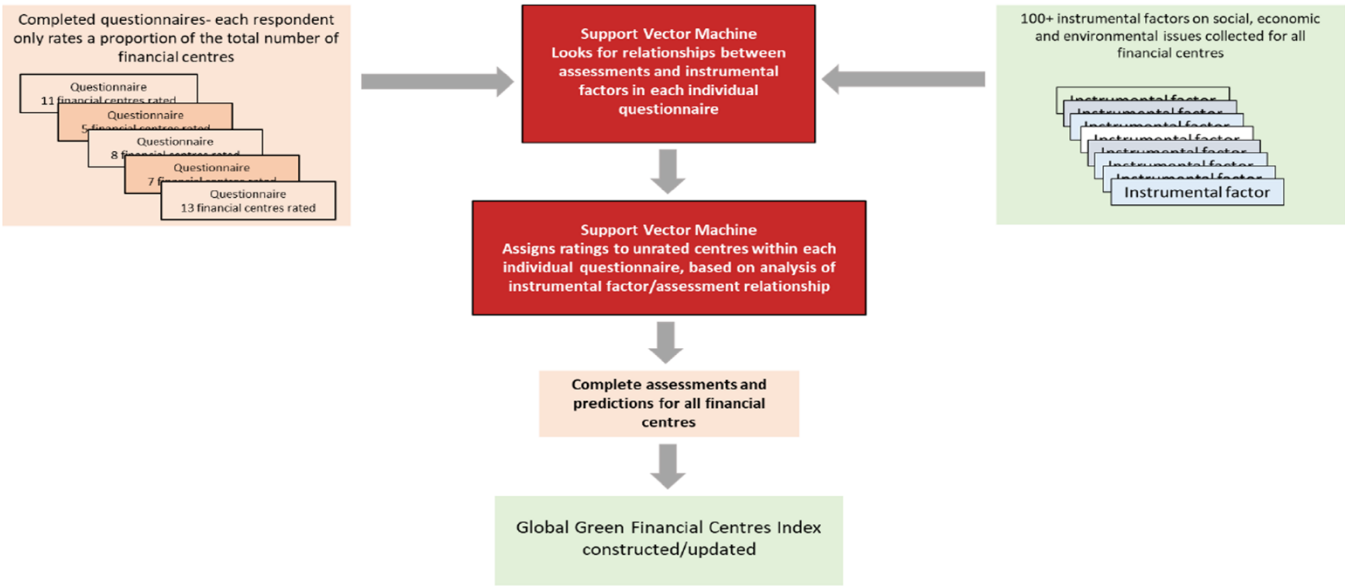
Completed questionnaires- each respondent only rates a proportion of the total number of financial centres

Questionnaire
11 financial centres rated

Questionnaire
5 financial centres rated

Questionnaire
8 financial centres rated

Questionnaire
7 financial centres rated

Questionnaire
13 financial centres rated

Support Vector Machine
Looks for relationships between assessments and instrumental factors in each individual questionnaire

100+ instrumental factors on social, economic and environmental issues collected for all financial centres

Instrumental factor
Instrumental factor
Instrumental factor
Instrumental factor
Instrumental factor
Instrumental factor
Instrumental factor
Instrumental factor

Support Vector Machine
Assigns ratings to unrated centres within each individual questionnaire, based on analysis of instrumental factor/assessment relationship

Complete assessments and predictions for all financial centres

Global Green Financial Centres Index constructed/updated